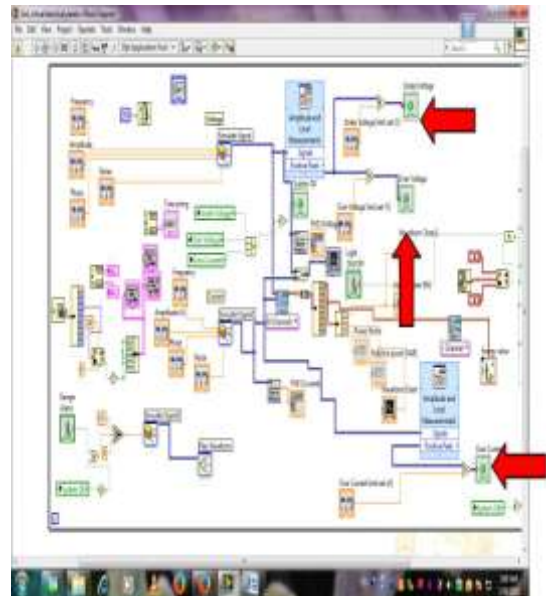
File Edit View Project Operate Tools Window Help

Frequency

Amplitude

Phase

Noise

Voltage

Simulate Signal

Amplitude and Level Measurements

Output Voltage

Amplitude and Level Measurements

Current

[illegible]

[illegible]